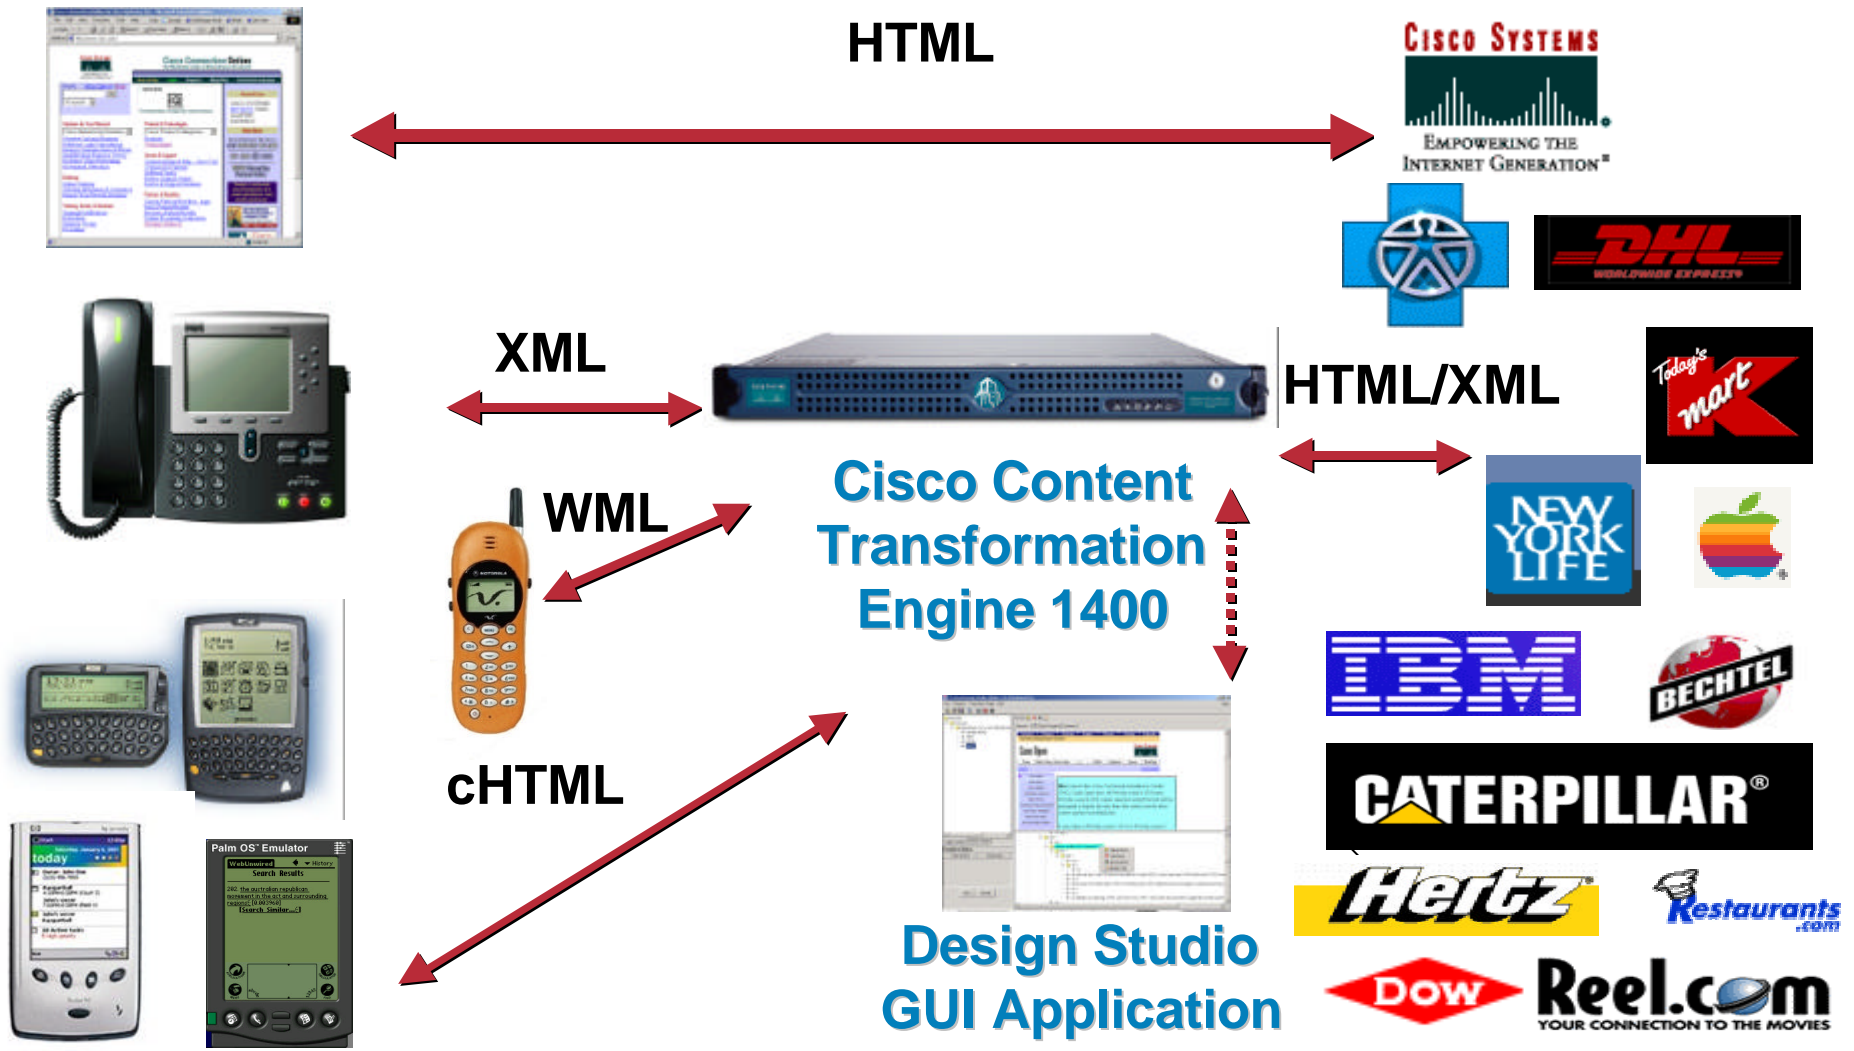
HTML

Cisco Systems
Empowering the Internet Generation

DHL
WORLDWIDE EXPRESS

XML

HTML/XML

Today's mart K

WML

Cisco Content Transformation Engine 1400

NEW YORK LIFE

IBM

BECHTEL

cHTML

CATERPILLAR®

today

Palm OS Emulator
Search Results

Hertz

Restaurants .com

Design Studio GUI Application

DOW

Reel.com
YOUR CONNECTION TO THE MOVIES